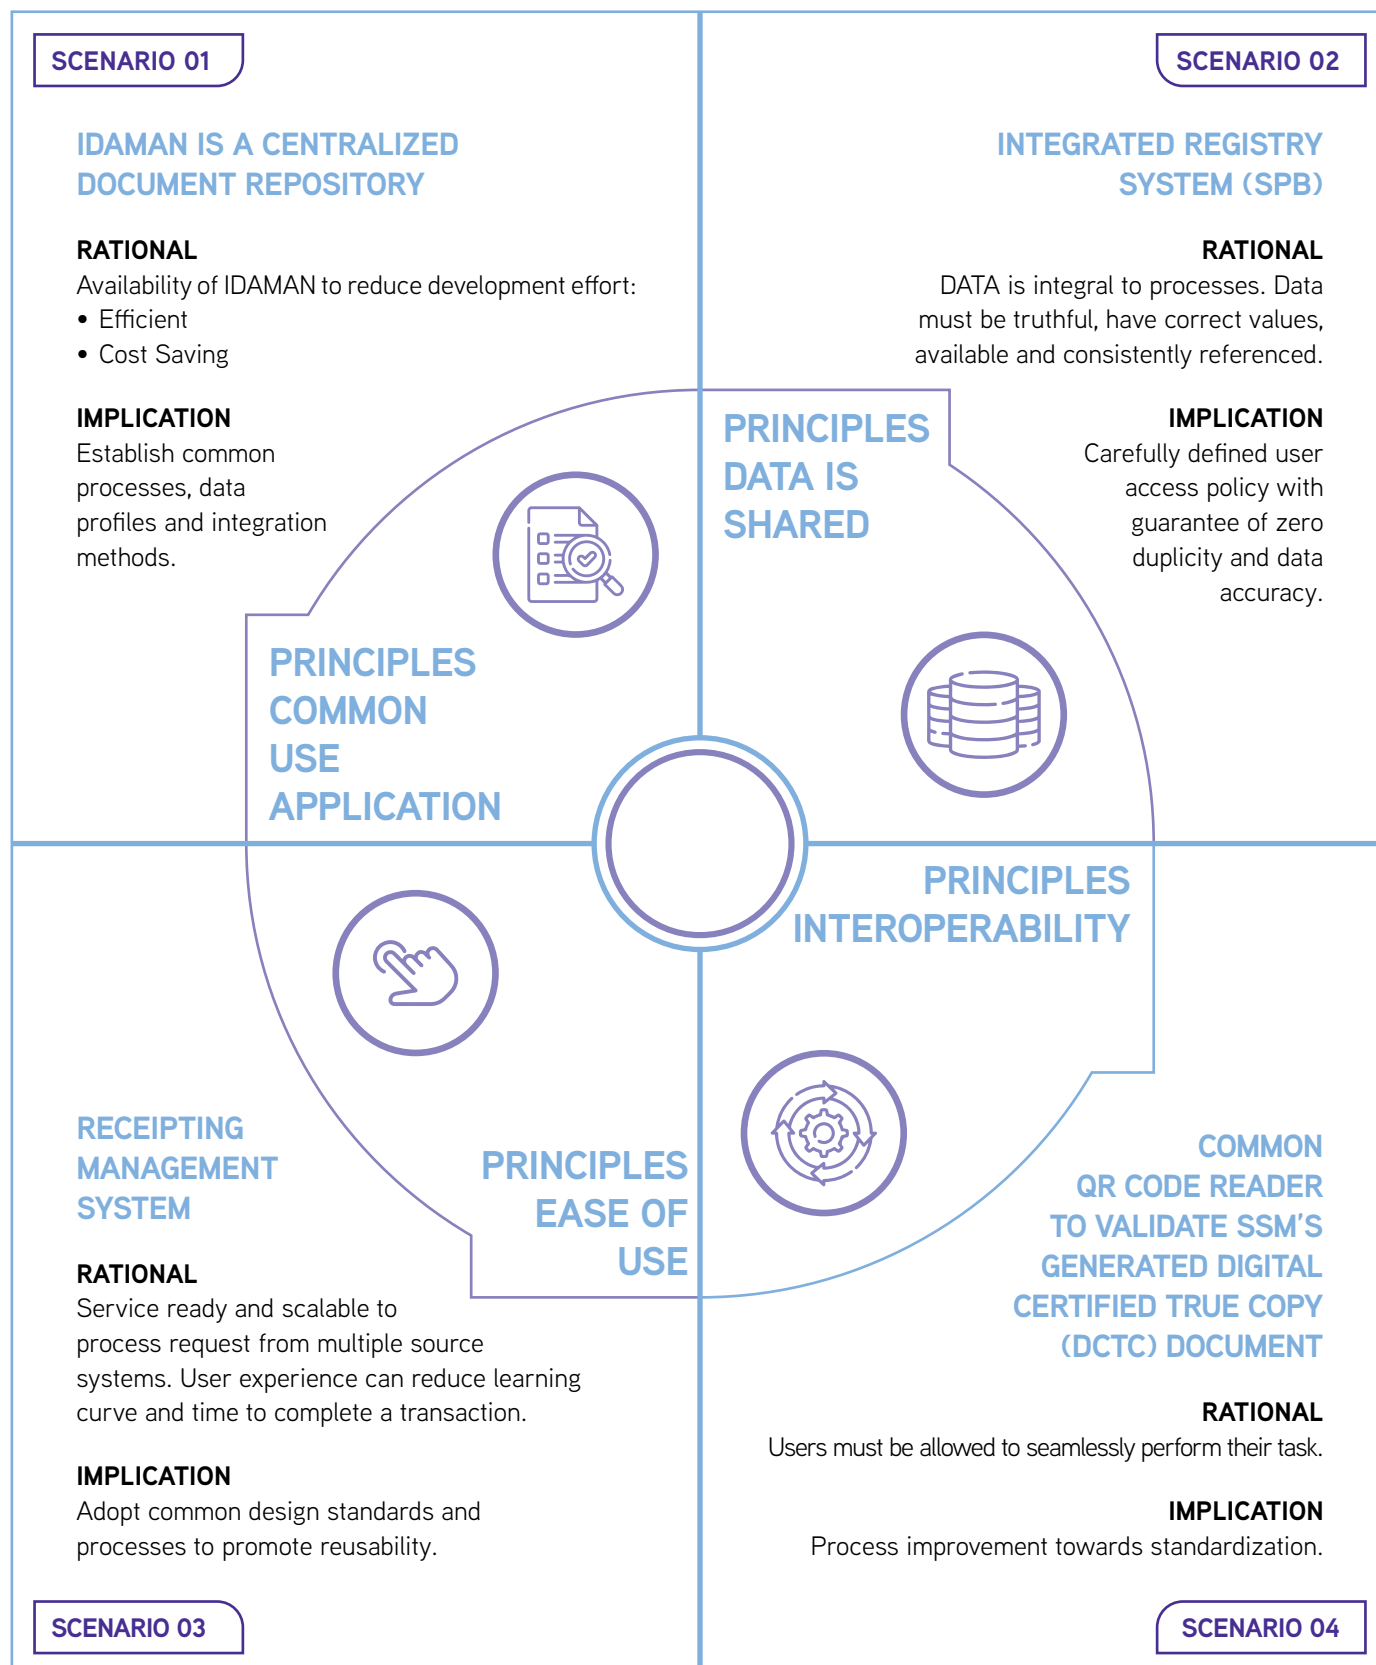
SCENARIO 01

IDAMAN IS A CENTRALIZED DOCUMENT REPOSITORY

RATIONAL
Availability of IDAMAN to reduce development effort:
• Efficient
• Cost Saving

IMPLICATION
Establish common processes, data profiles and integration methods.

SCENARIO 02

INTEGRATED REGISTRY SYSTEM (SPB)

RATIONAL
DATA is integral to processes. Data must be truthful, have correct values, available and consistently referenced.

IMPLICATION
Carefully defined user access policy with guarantee of zero duplicity and data accuracy.

PRINCIPLES DATA IS SHARED

PRINCIPLES COMMON USE APPLICATION

PRINCIPLES INTEROPERABILITY

PRINCIPLES EASE OF USE

RECEIPTING MANAGEMENT SYSTEM

RATIONAL
Service ready and scalable to process request from multiple source systems. User experience can reduce learning curve and time to complete a transaction.

IMPLICATION
Adopt common design standards and processes to promote reusability.

COMMON QR CODE READER TO VALIDATE SSM'S GENERATED DIGITAL CERTIFIED TRUE COPY (DCTC) DOCUMENT

RATIONAL
Users must be allowed to seamlessly perform their task.

IMPLICATION
Process improvement towards standardization.

SCENARIO 03

SCENARIO 04